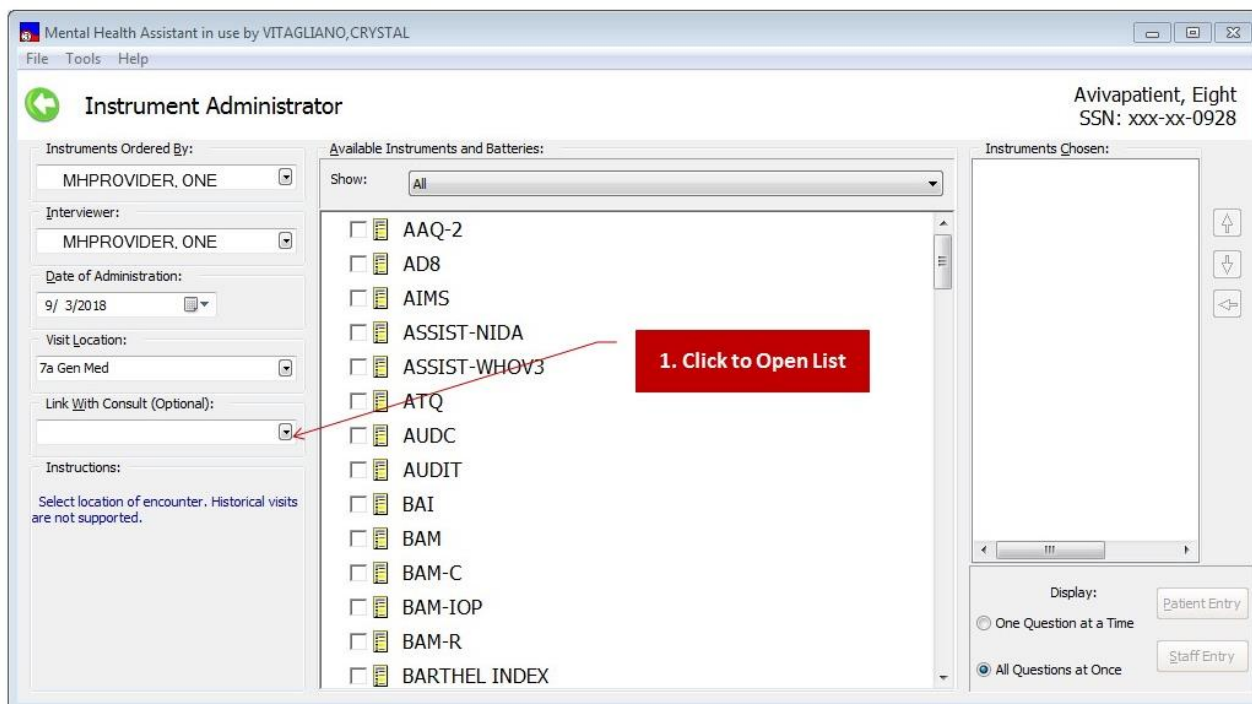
Mental Health Assistant in use by VITAGLIANO,CRYSTAL

File Tools Help

Instrument Administrator

Avivapatient, Eight
SSN: xxx-xx-0928

Instruments Ordered By:
MHPROVIDER, ONE

Interviewer:
MHPROVIDER, ONE

Date of Administration:
9/ 3/2018

Visit Location:
7a Gen Med

Link With Consult (Optional):

Instructions:
Select location of encounter. Historical visits are not supported.

Available Instruments and Batteries:
Show: All

AAQ-2
AD8
AIMS
ASSIST-NIDA
ASSIST-WHOV3
ATQ
AUDC
AUDIT
BAI
BAM
BAM-C
BAM-IOP
BAM-R
BARTHEL INDEX

1. Click to Open List

Instruments Chosen:

Display:
One Question at a Time
All Questions at Once

Patient Entry
Staff Entry